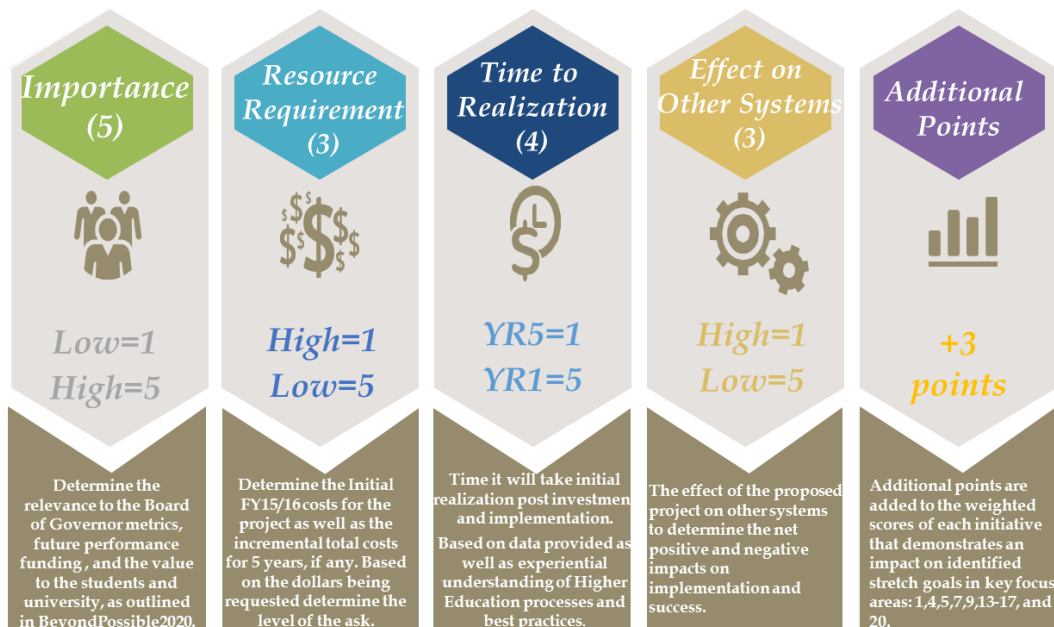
Importance (5)

Low=1
High=5

Determine the relevance to the Board of Governor metrics, future performance funding , and the value to the students and university, as outlined in BeyondPossible2020.

Resource Requirement (3)

High=1
Low=5

Determine the Initial FY15/16 costs for the project as well as the incremental total costs for 5 years, if any. Based on the dollars being requested determine the level of the ask.

Time to Realization (4)

YR5=1
YR1=5

Time it will take initial realization post investmen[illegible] and implementation.

Based on data provided as well as experiential understanding of Higher Education processes and best practices.

Effect on Other Systems (3)

High=1
Low=5

The effect of the proposed project on other systems to determine the net positive and negative impacts on implementation and success.

Additional Points

+3 points

Additional points are added to the weighted scores of each initiative that demonstrates an impact on identified stretch goals in key focus areas: 1,4,5,7,9,13-17, and 20.